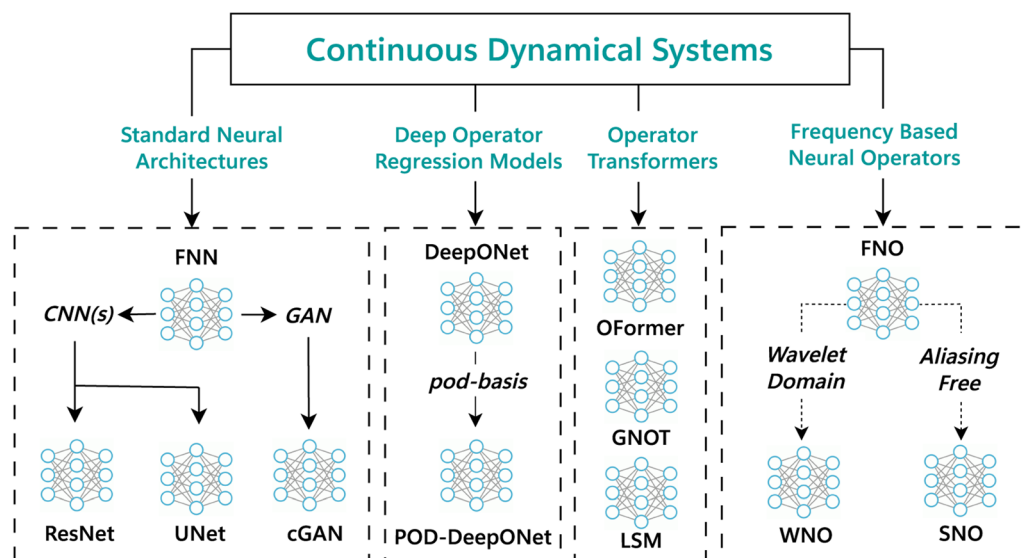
Continuous Dynamical Systems

Standard Neural Architectures

Deep Operator Regression Models

Operator Transformers

Frequency Based Neural Operators

FNN

CNN(s)

GAN

ResNet

UNet

cGAN

DeepONet

pod-basis

POD-DeepONet

OFormer

GNOT

LSM

FNO

Wavelet Domain

Aliasing Free

WNO

SNO